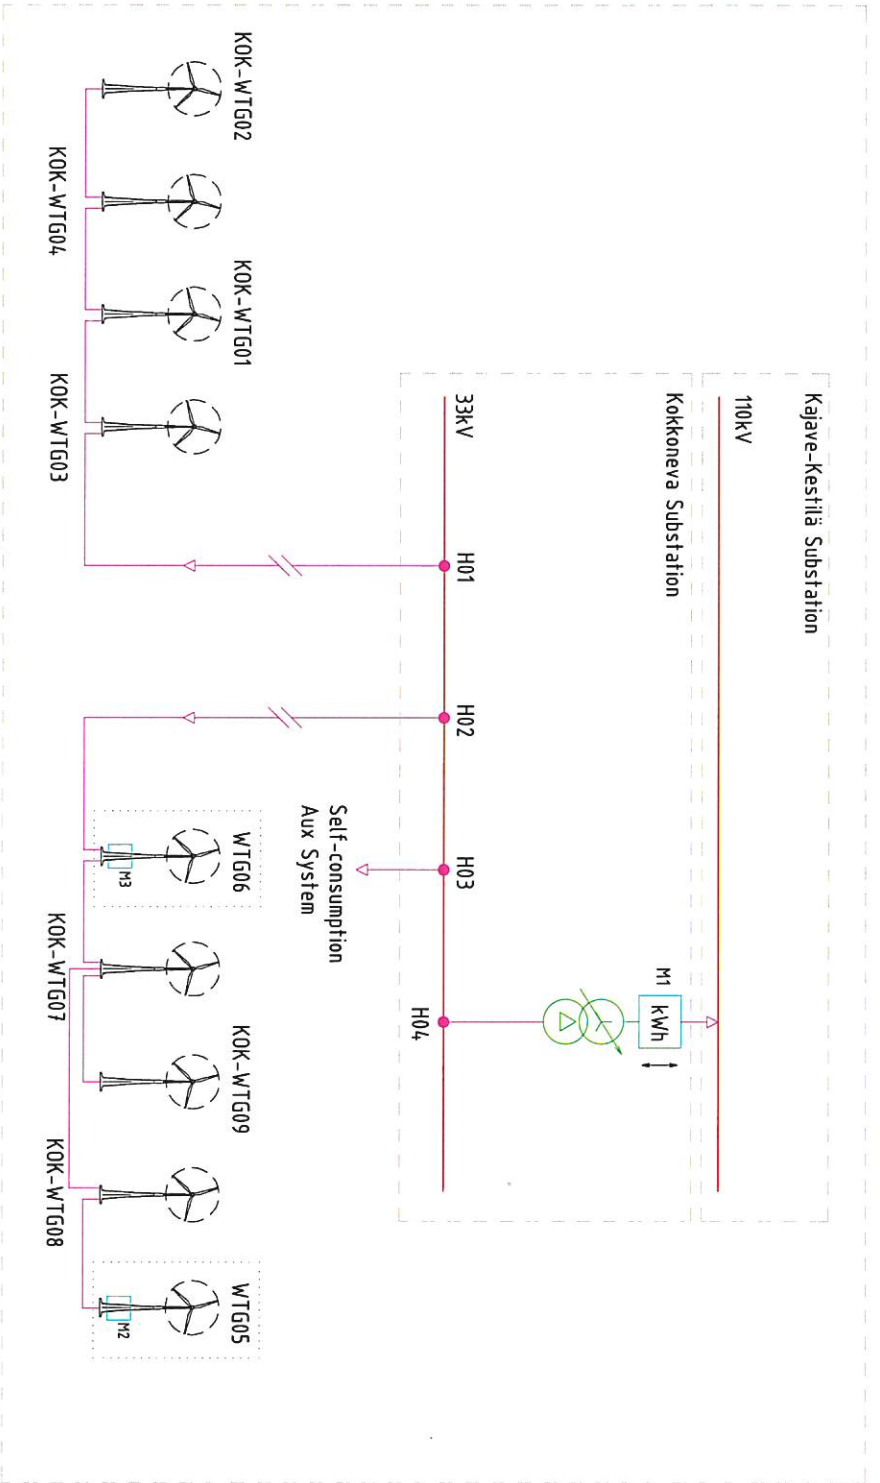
Kajave-Kestilä Substation

110kV

Kokkoneva Substation

33kV

KOK-WTG02

KOK-WTG04

KOK-WTG01

KOK-WTG03

H01

H02

H03

H04

Self-consumption
Aux System

M1

kWh

WTG06

M3

KOK-WTG07

KOK-WTG09

KOK-WTG08

WTG05

M2